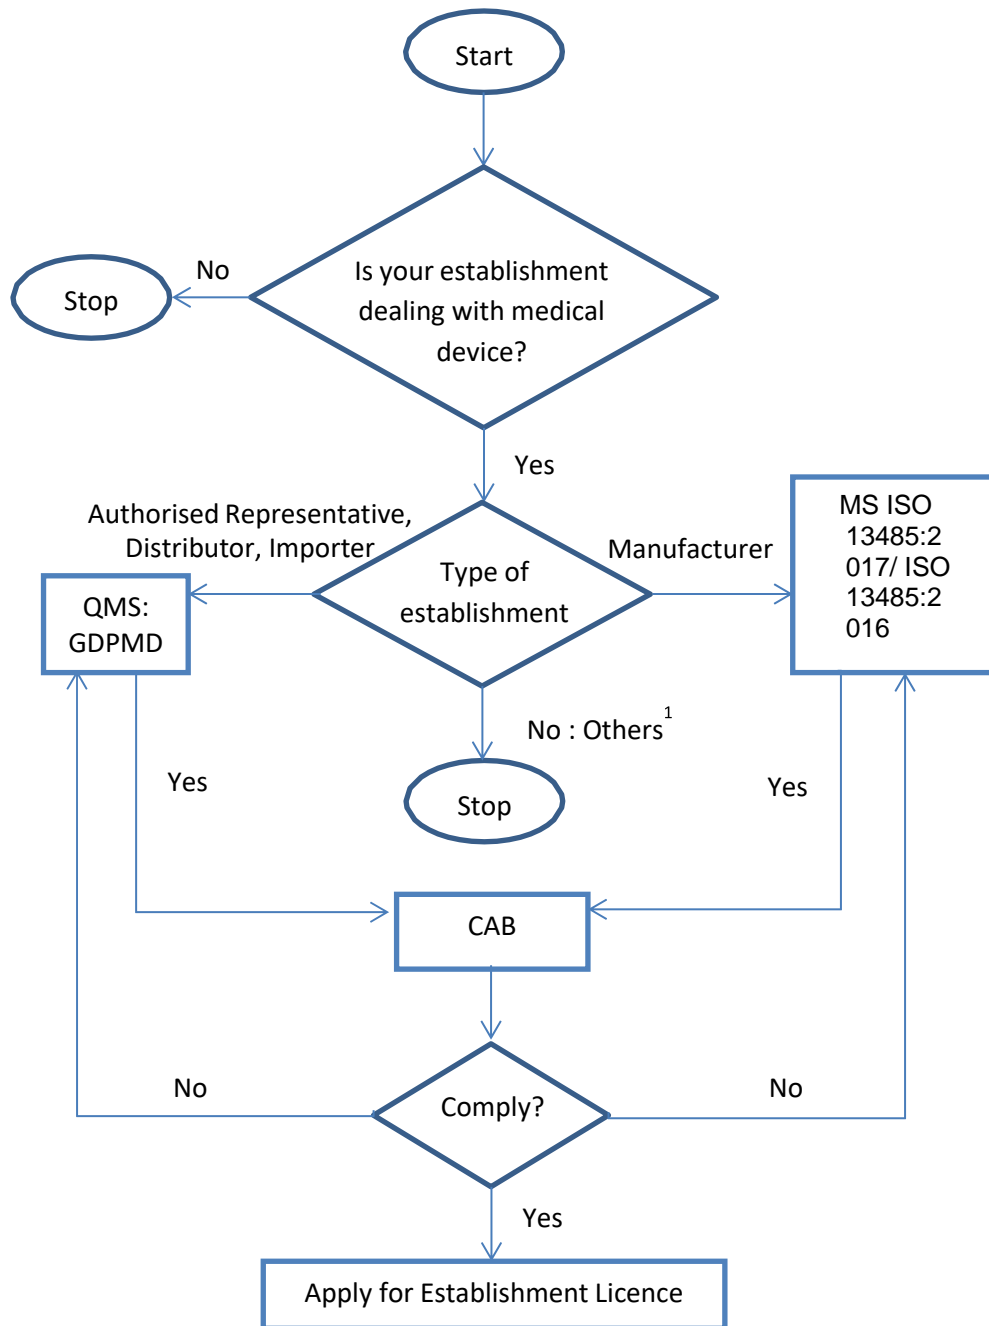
Start

Is your establishment dealing with medical device?

No

Stop

Yes

Authorised Representative, Distributor, Importer

Type of establishment

Manufacturer

QMS: GDPMD

MS ISO 13485:2017/ ISO 13485:2016

No : Others$^1$

Stop

Yes

Yes

CAB

No

Comply?

No

Yes

Apply for Establishment Licence